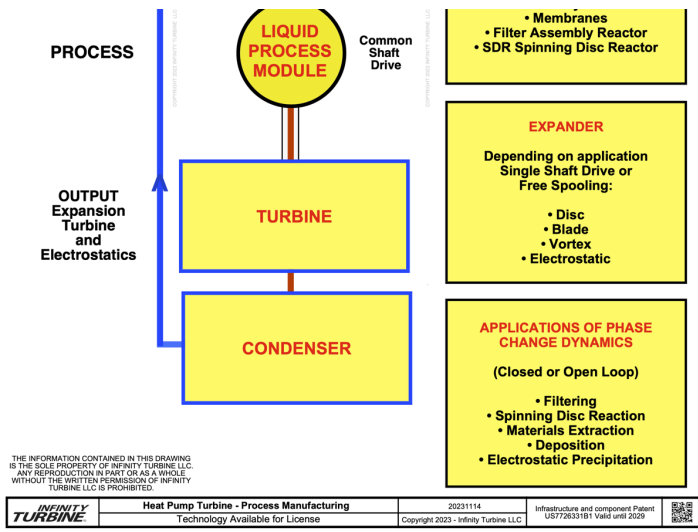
PROCESS

LIQUID PROCESS MODULE

Common Shaft Drive

• Membranes
• Filter Assembly Reactor
• SDR Spinning Disc Reactor

OUTPUT Expansion Turbine and Electrostatics

TURBINE

EXPANDER

Depending on application Single Shaft Drive or Free Spooling:

• Disc
• Blade
• Vortex
• Electrostatic

CONDENSER

APPLICATIONS OF PHASE CHANGE DYNAMICS

(Closed or Open Loop)

• Filtering
• Spinning Disc Reaction
• Materials Extraction
• Deposition
• Electrostatic Precipitation

THE INFORMATION CONTAINED IN THIS DRAWING IS THE SOLE PROPERTY OF INFINITY TURBINE LLC. ANY REPRODUCTION IN PART OR AS A WHOLE WITHOUT THE WRITTEN PERMISSION OF INFINITY TURBINE LLC IS PROHIBITED.

| INFINITY TURBINE | Heat Pump Turbine - Process Manufacturing | 20231114 | Infrastructure and component Patent |
|---|---|---|---|
| | Technology Available for License | Copyright 2023 - Infinity Turbine LLC | US7726331B1 Valid until 2029 |